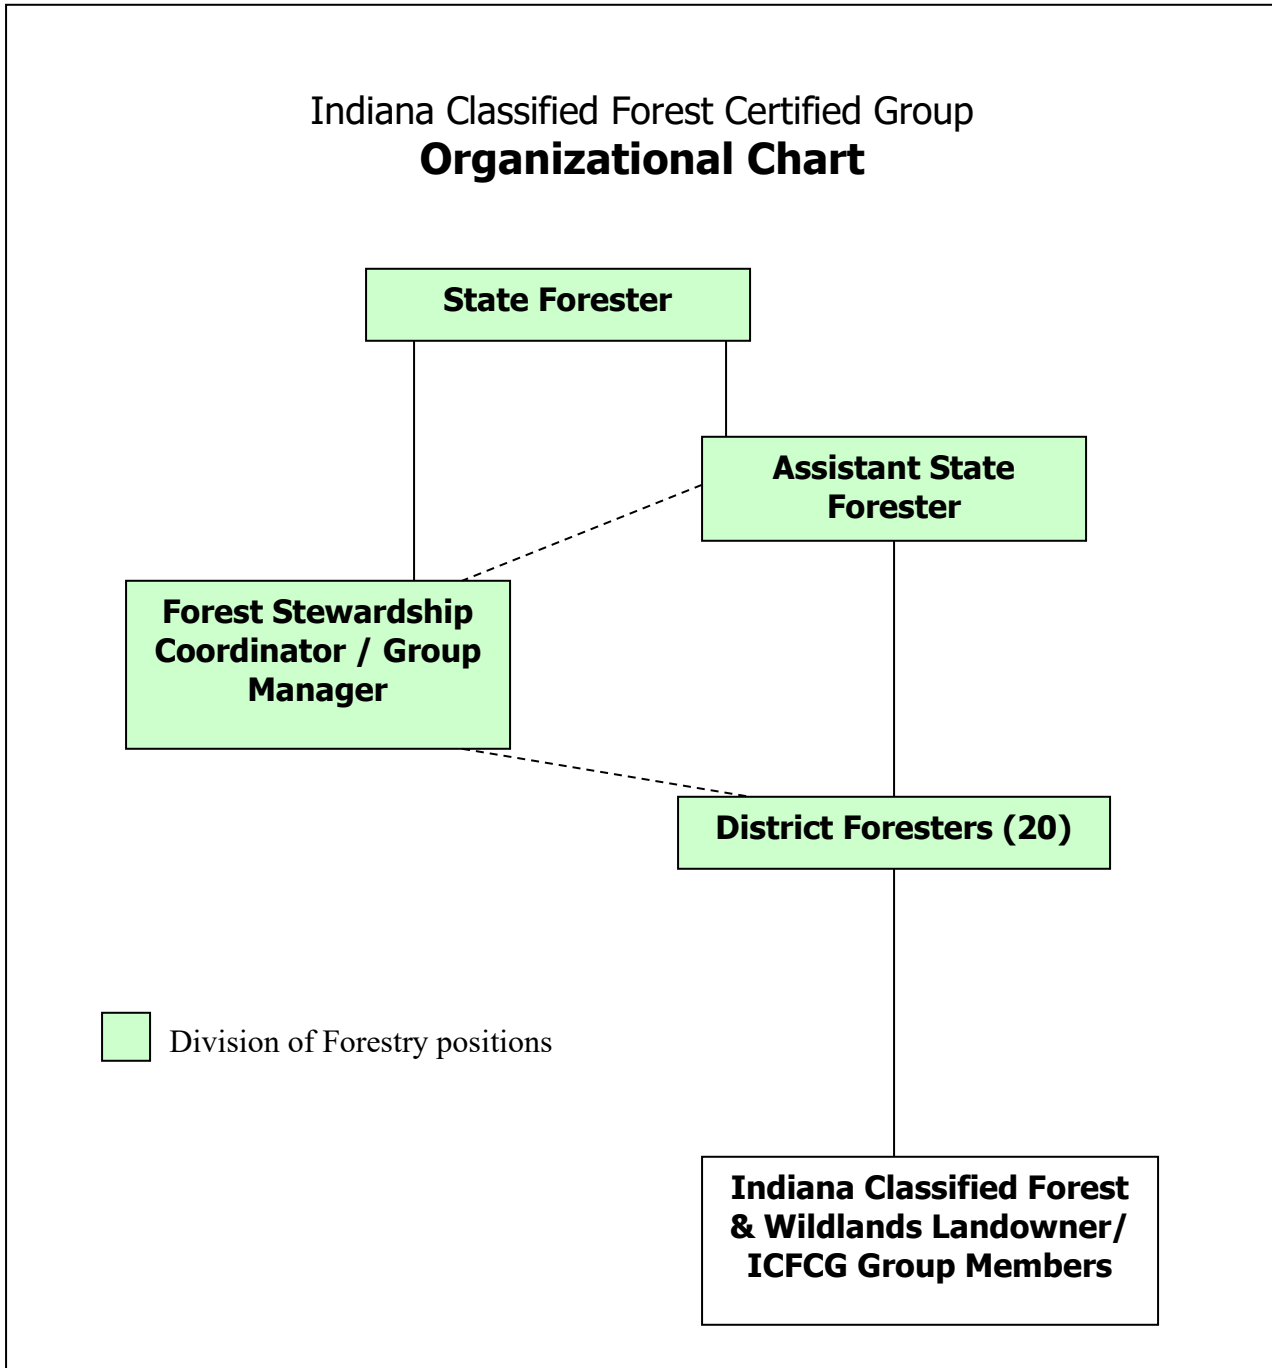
Indiana Classified Forest Certified Group
Organizational Chart

State Forester

Assistant State Forester

Forest Stewardship Coordinator / Group Manager

District Foresters (20)

Division of Forestry positions

Indiana Classified Forest & Wildlands Landowner/ ICFCG Group Members